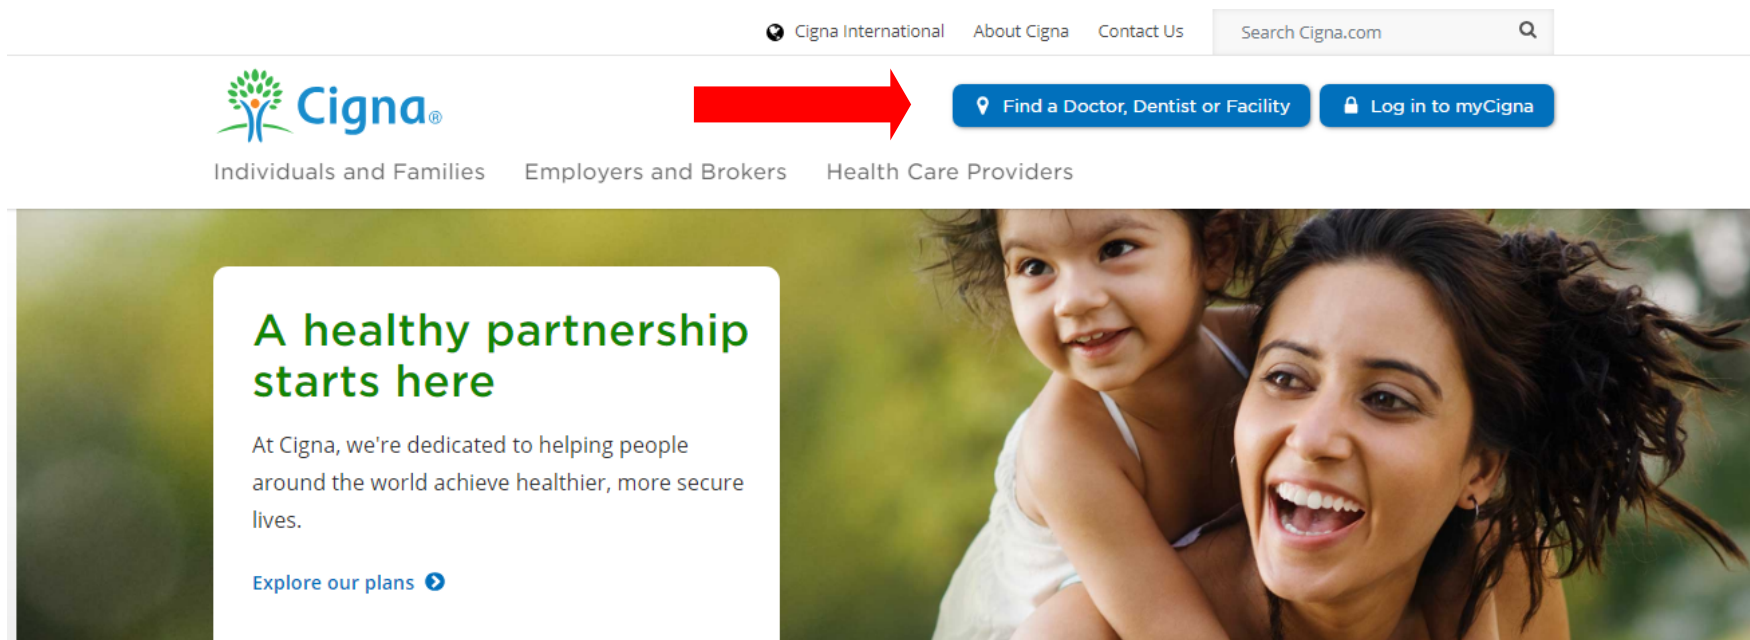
Cigna International About Cigna Contact Us

Search Cigna.com

Cigna®

Find a Doctor, Dentist or Facility

Log in to myCigna

Individuals and Families Employers and Brokers Health Care Providers

A healthy partnership starts here

At Cigna, we're dedicated to helping people around the world achieve healthier, more secure lives.

Explore our plans